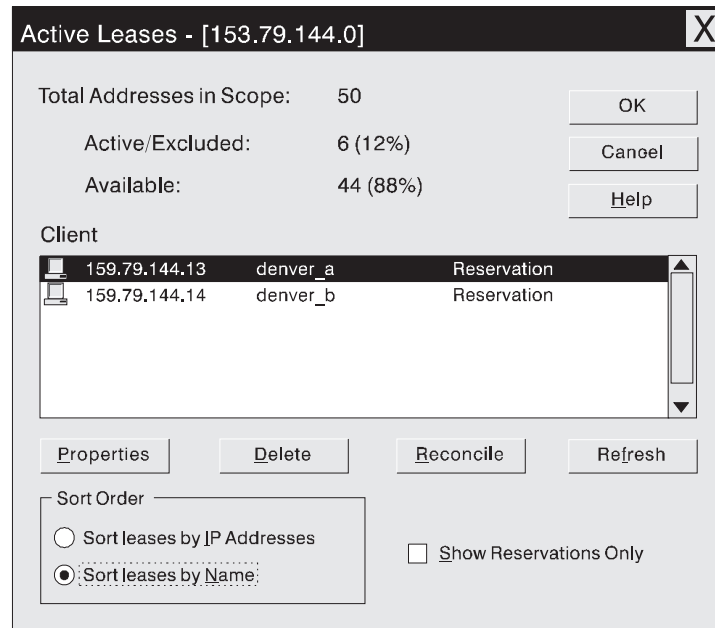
Active Leases - [153.79.144.0]

X

Total Addresses in Scope: 50

Active/Excluded: 6 (12%)

Available: 44 (88%)

OK

Cancel

Help

Client

| | | |
|---|---|---|
| 159.79.144.13 | denver_a | Reservation |
| 159.79.144.14 | denver_b | Reservation |

Properties

Delete

Reconcile

Refresh

Sort Order

Sort leases by IP Addresses

Sort leases by Name

Show Reservations Only